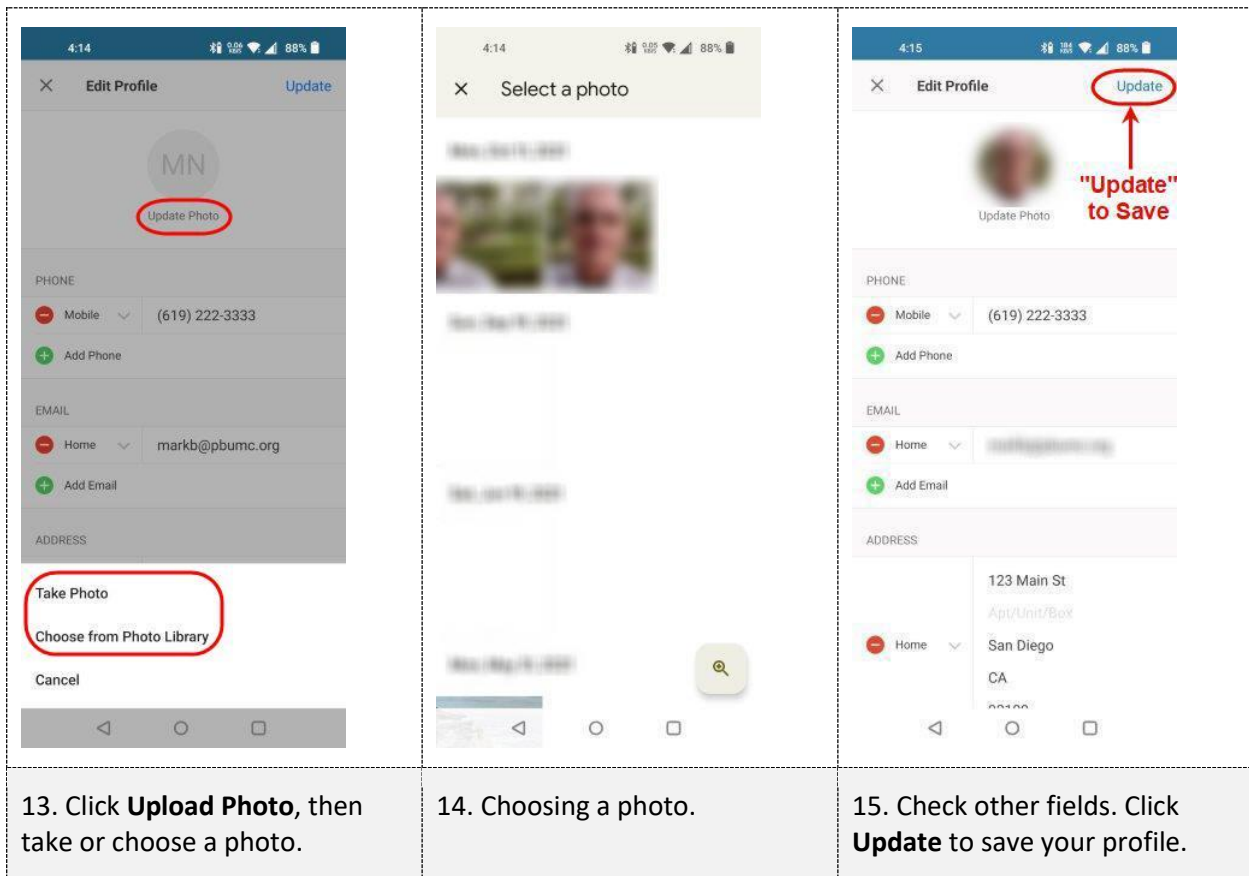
| 4:14 88% × Edit Profile Update MN Update Photo PHONE Mobile (619) 222-3333 Add Phone EMAIL Home markb@pbumc.org Add Email ADDRESS Take Photo Choose from Photo Library Cancel | 4:14 88% × Select a photo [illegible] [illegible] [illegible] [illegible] | 4:15 88% × Edit Profile Update "Update" to Save Update Photo PHONE Mobile (619) 222-3333 Add Phone EMAIL Home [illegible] Add Email ADDRESS 123 Main St Apt/Unit/Box Home San Diego CA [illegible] |
|---|---|---|
| 13. Click **Upload Photo**, then take or choose a photo. | 14. Choosing a photo. | 15. Check other fields. Click **Update** to save your profile. |